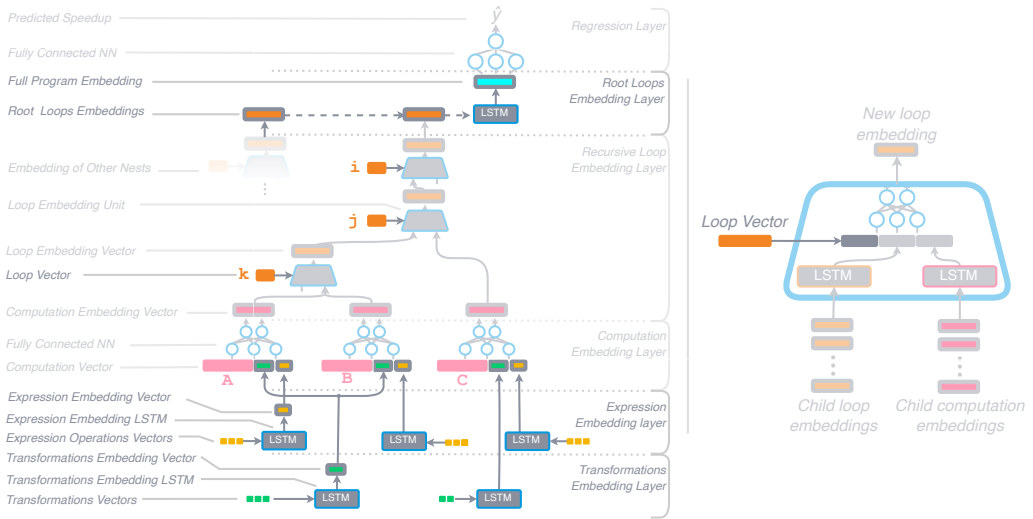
Predicted Speedup
$\hat{y}$
Regression Layer
Fully Connected NN
Full Program Embedding
Root Loops Embedding Layer
Root Loops Embeddings
LSTM
Recursive Loop Embedding Layer
Embedding of Other Nests
i
Loop Embedding Unit
j
Loop Embedding Vector
Loop Vector
k
Computation Embedding Vector
Fully Connected NN
Computation Embedding Layer
Computation Vector
A
B
C
Expression Embedding Vector
Expression Embedding LSTM
Expression Embedding layer
Expression Operations Vectors
LSTM
LSTM
LSTM
Transformations Embedding Vector
Transformations Embedding Layer
Transformations Embedding LSTM
Transformations Vectors
LSTM
LSTM

New loop embedding
Loop Vector
LSTM
LSTM
Child loop embeddings
Child computation embeddings